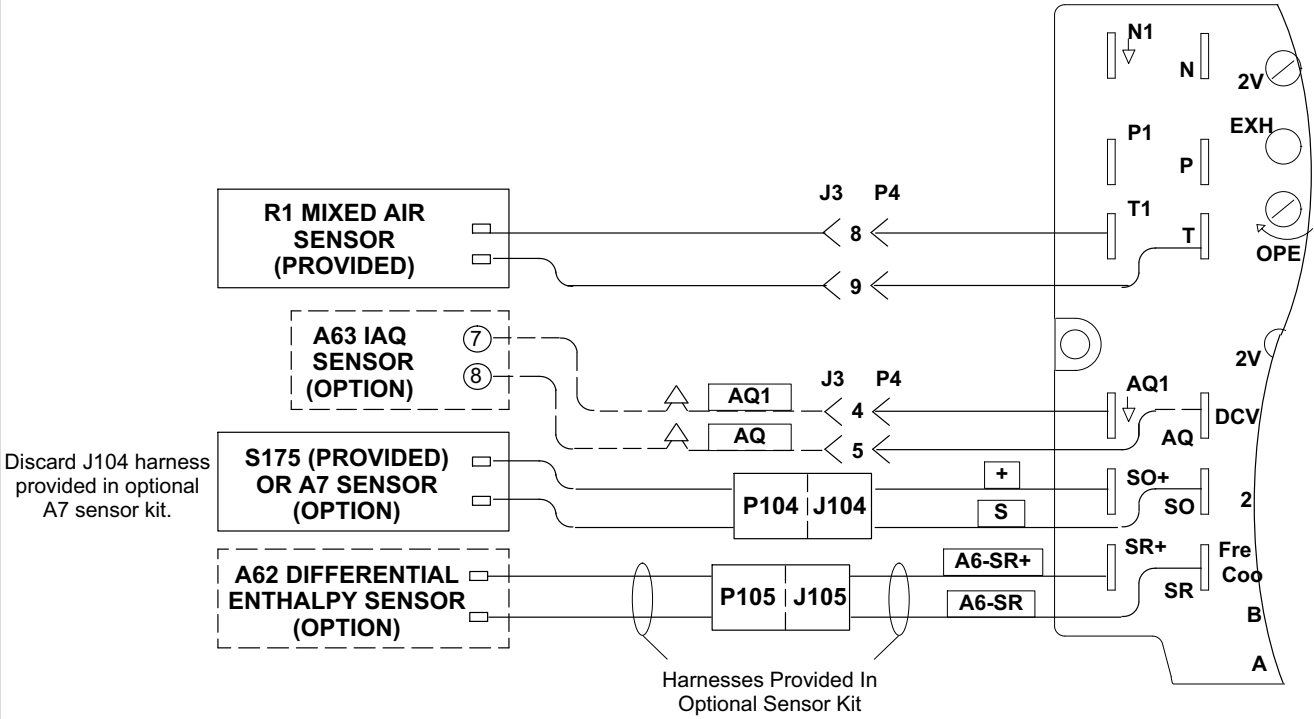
N1
N
2V
P1
EXH
P
J3 P4
R1 MIXED AIR SENSOR (PROVIDED)
8
T1
T
OPE
9
A63 IAQ SENSOR (OPTION)
7
8
2V
J3 P4
AQ1
AQ1
4
DCV
AQ
AQ
5
Discard J104 harness provided in optional A7 sensor kit.
S175 (PROVIDED) OR A7 SENSOR (OPTION)
+
SO+
P104
J104
SO
2
S
A62 DIFFERENTIAL ENTHALPY SENSOR (OPTION)
A6-SR+
SR+
Fre
Coo
P105
J105
SR
A6-SR
B
A
Harnesses Provided In Optional Sensor Kit